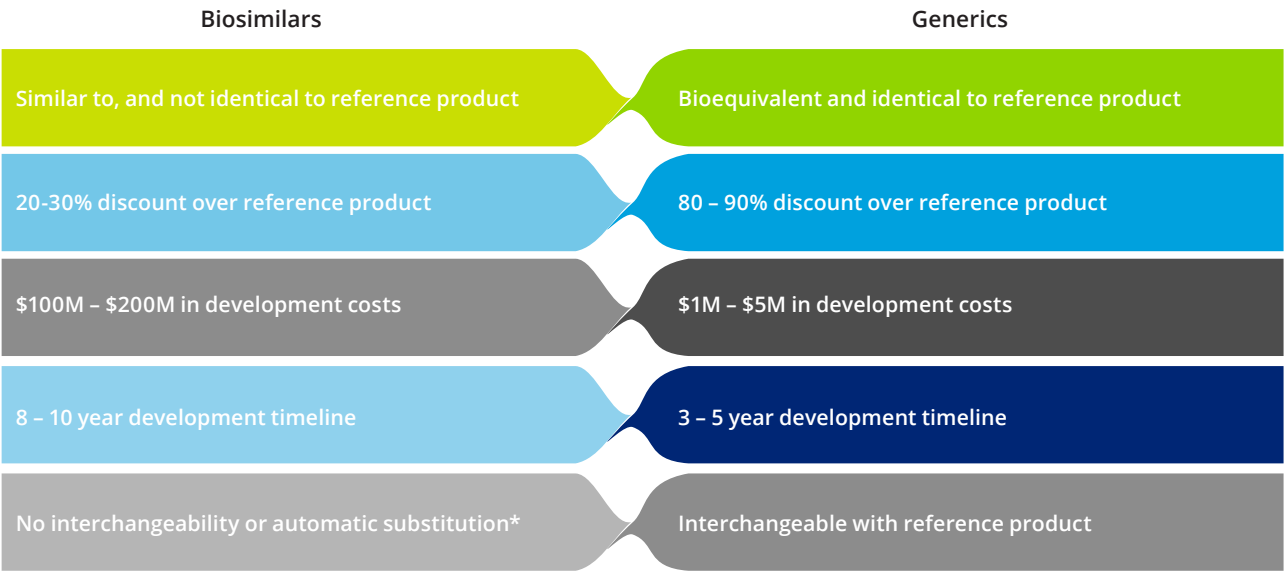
| Biosimilars | Generics |
|---|---|
| Similar to, and not identical to reference product | Bioequivalent and identical to reference product |
| 20-30% discount over reference product | 80 – 90% discount over reference product |
| \$100M – \$200M in development costs | \$1M – \$5M in development costs |
| 8 – 10 year development timeline | 3 – 5 year development timeline |
| No interchangeability or automatic substitution* | Interchangeable with reference product |